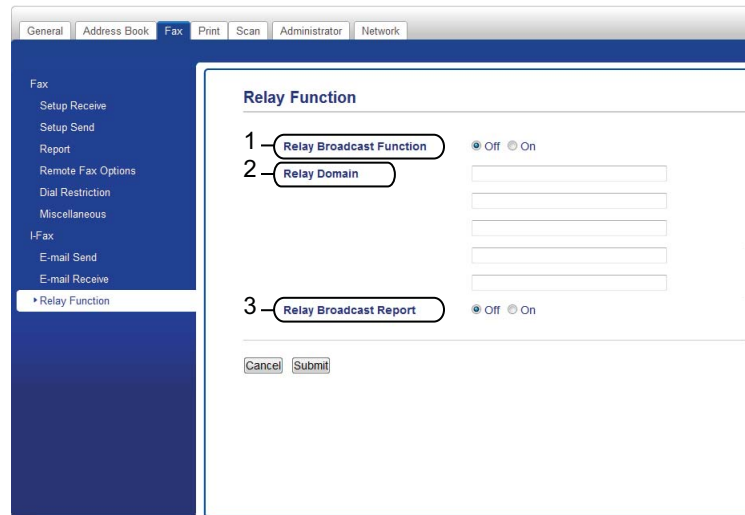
General | Address Book | Fax | Print | Scan | Administrator | Network

Fax
Setup Receive
Setup Send
Report
Remote Fax Options
Dial Restriction
Miscellaneous
I-Fax
E-mail Send
E-mail Receive
Relay Function

Relay Function

1 Relay Broadcast Function ◉ Off ○ On
2 Relay Domain
3 Relay Broadcast Report ◉ Off ○ On

Cancel Submit